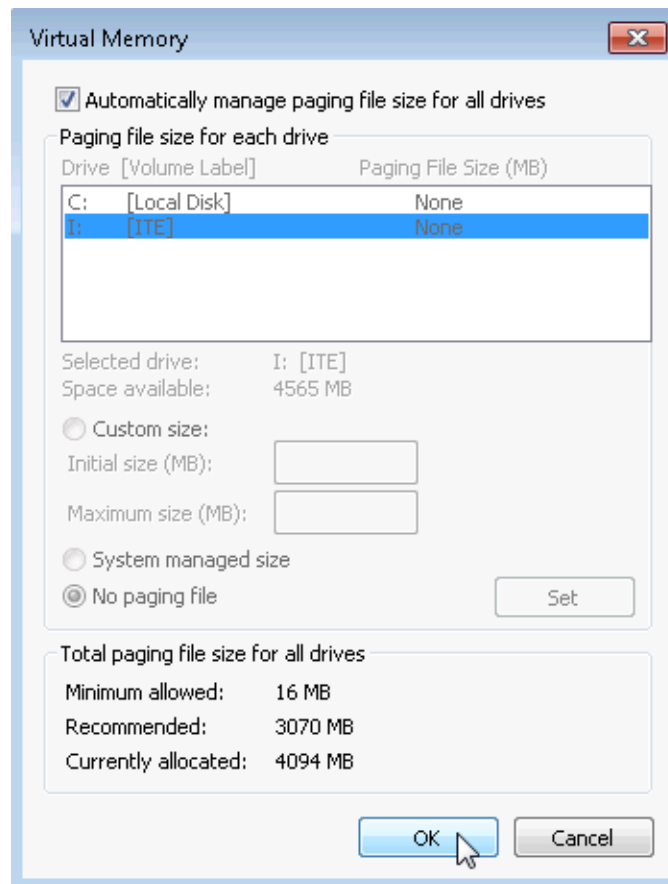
Virtual Memory

Automatically manage paging file size for all drives

Paging file size for each drive

| Drive [Volume Label] | Paging File Size (MB) |
|---|---|
| C: [Local Disk] | None |
| I: [ITE] | None |

Selected drive: I: [ITE]
Space available: 4565 MB

Custom size:
Initial size (MB):
Maximum size (MB):

System managed size

No paging file

Set

Total paging file size for all drives

Minimum allowed: 16 MB
Recommended: 3070 MB
Currently allocated: 4094 MB

OK

Cancel